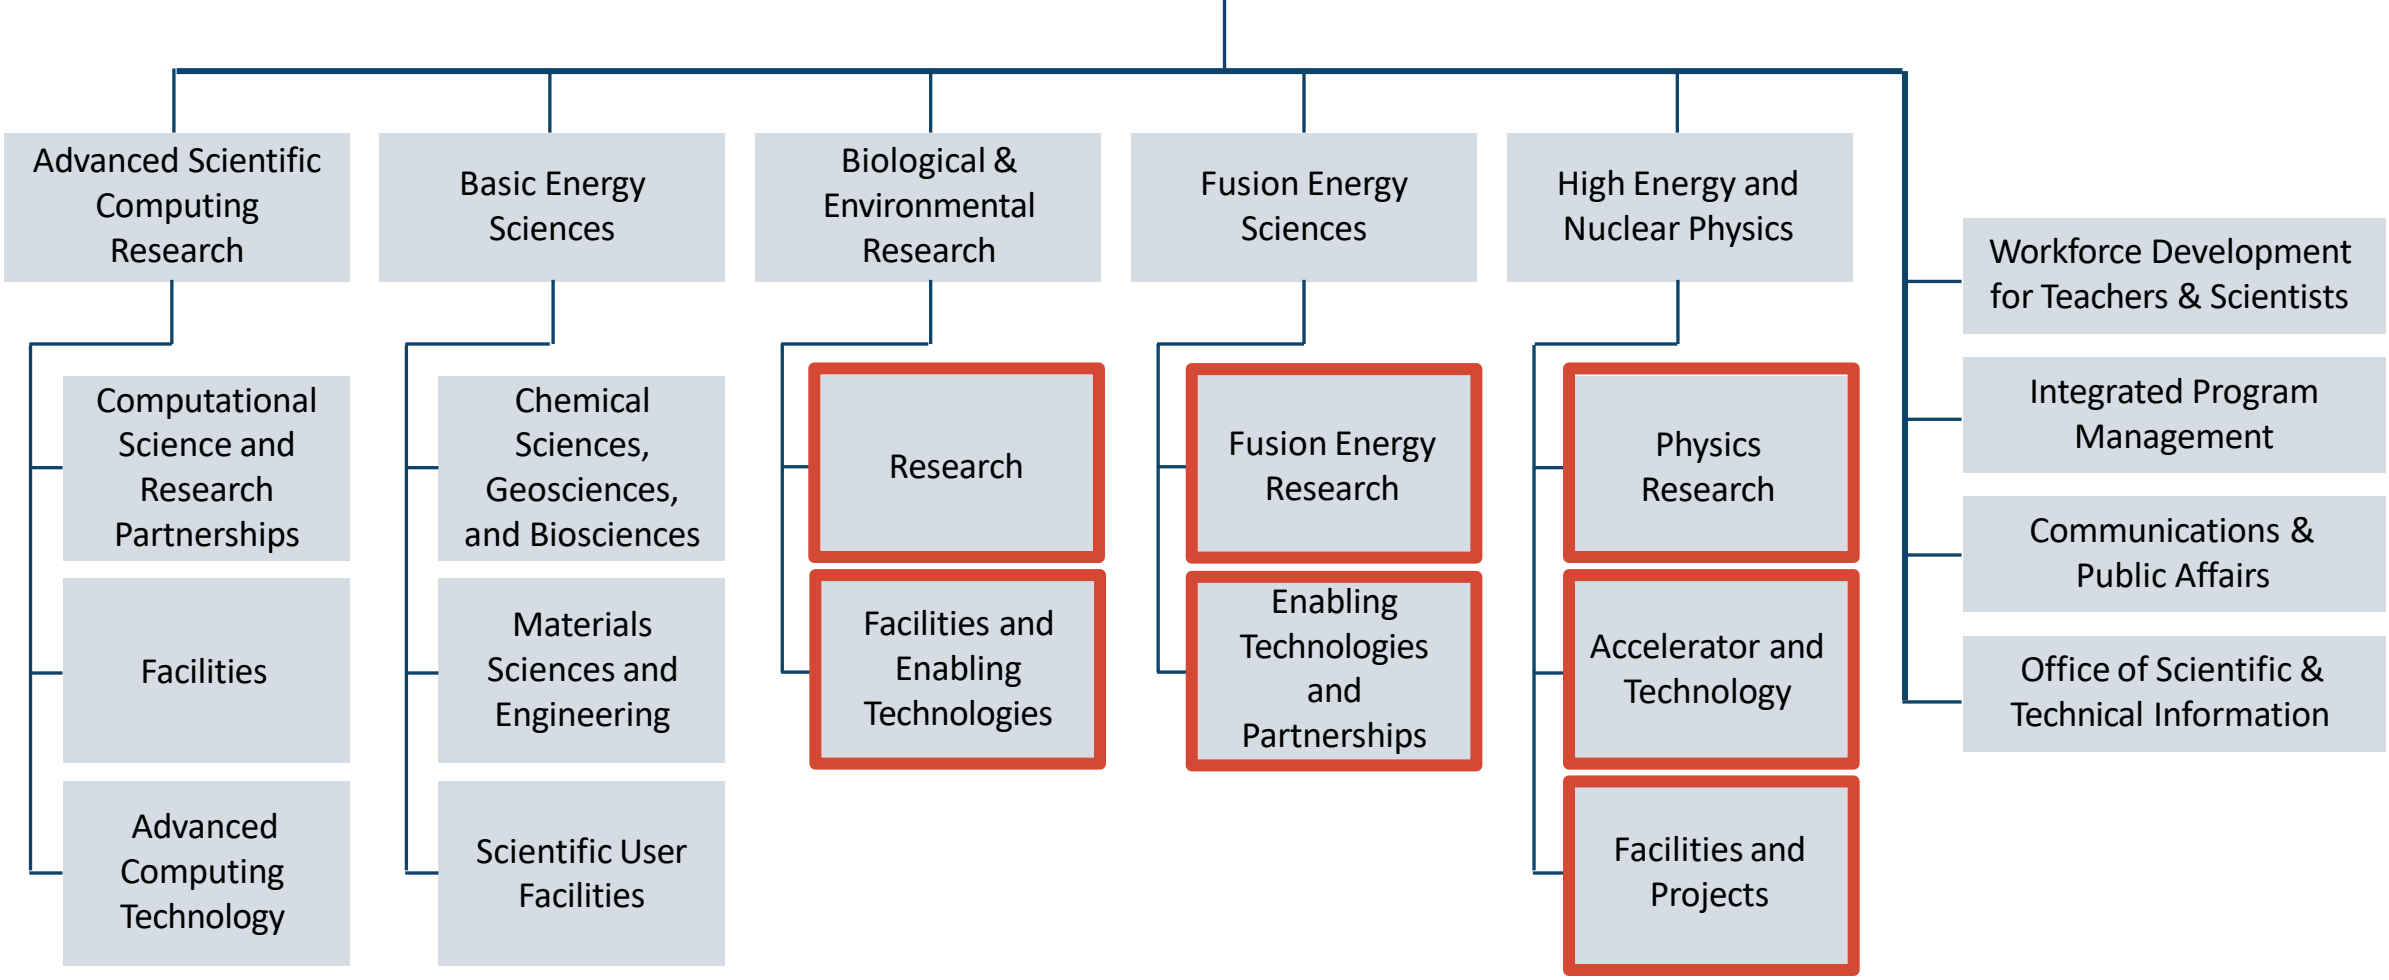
Advanced Scientific Computing Research

Basic Energy Sciences

Biological & Environmental Research

Fusion Energy Sciences

High Energy and Nuclear Physics

Computational Science and Research Partnerships

Facilities

Advanced Computing Technology

Chemical Sciences, Geosciences, and Biosciences

Materials Sciences and Engineering

Scientific User Facilities

Research

Facilities and Enabling Technologies

Fusion Energy Research

Enabling Technologies and Partnerships

Physics Research

Accelerator and Technology

Facilities and Projects

Workforce Development for Teachers & Scientists

Integrated Program Management

Communications & Public Affairs

Office of Scientific & Technical Information